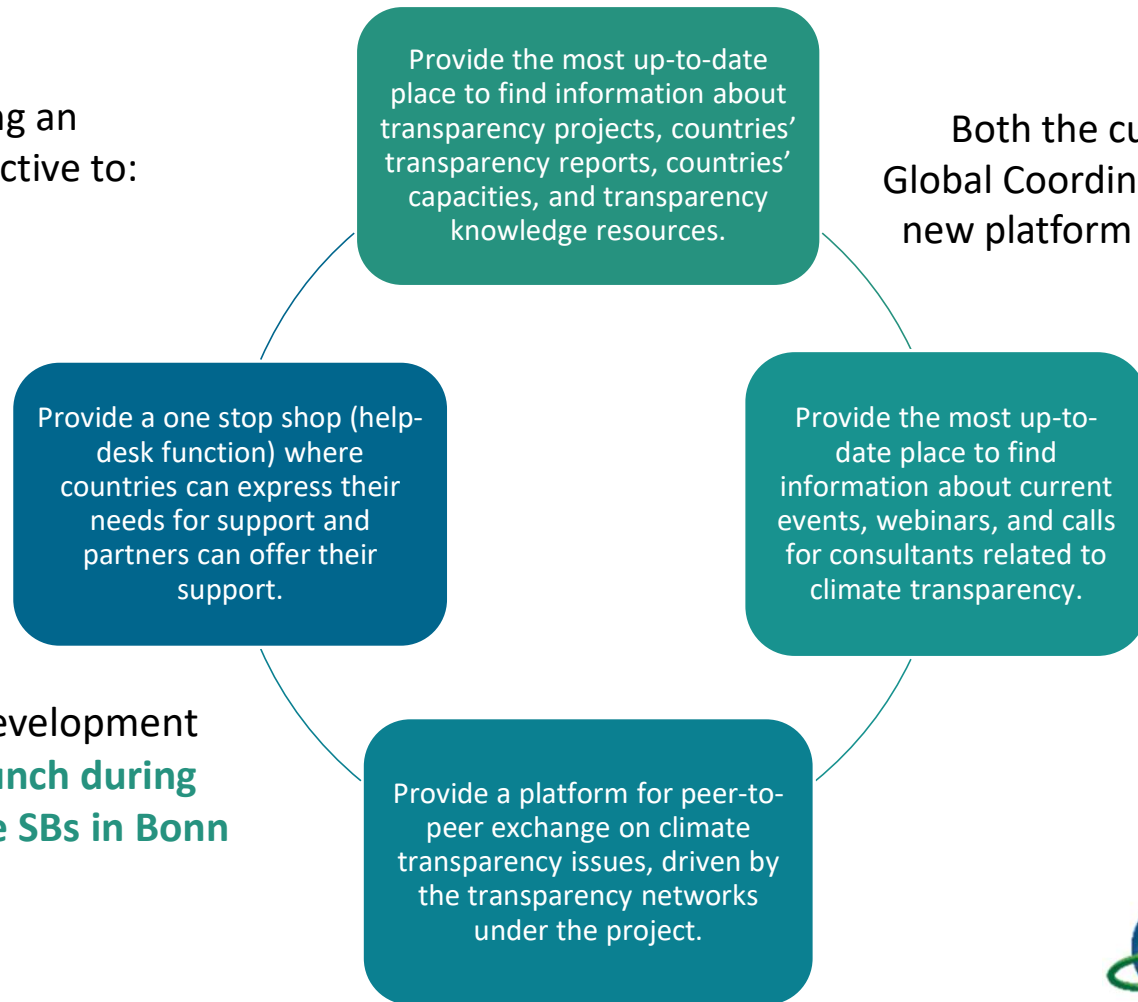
ng an
ctive to:

Provide the most up-to-date place to find information about transparency projects, countries' transparency reports, countries' capacities, and transparency knowledge resources.

Both the cu
Global Coordin
new platform

Provide a one stop shop (help-desk function) where countries can express their needs for support and partners can offer their support.

Provide the most up-to-date place to find information about current events, webinars, and calls for consultants related to climate transparency.

evelopment
unch during
e SBs in Bonn

Provide a platform for peer-to-peer exchange on climate transparency issues, driven by the transparency networks under the project.